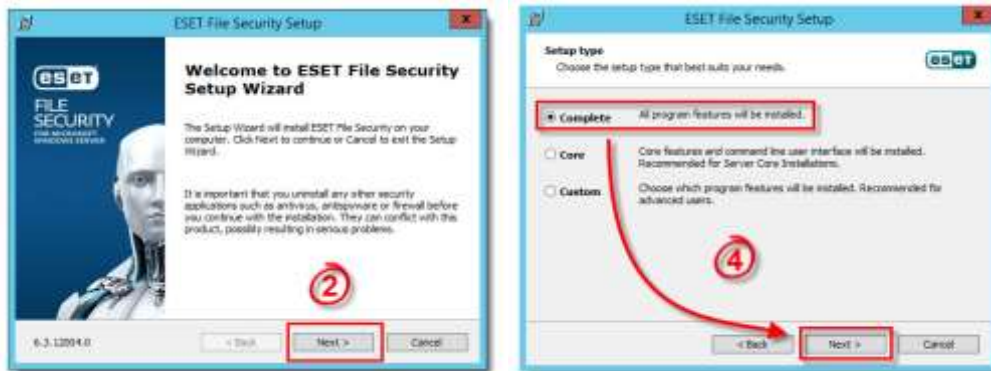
ESET File Security Setup

eset
FILE SECURITY
FOR MICROSOFT WINDOWS SERVER

Welcome to ESET File Security Setup Wizard

The Setup Wizard will install ESET File Security on your computer. Click Next to continue or Cancel to exit the Setup Wizard.

It is important that you uninstall any other security applications such as antivirus, antispyware or firewall before you continue with the installation. They can conflict with this product, possibly resulting in serious problems.

2

6.3.12004.0

< Back
Next >
Cancel

ESET File Security Setup

Setup type
Choose the setup type that best suits your needs.

eset

Complete
All program features will be installed.

Core
Core features and command line user interface will be installed. Recommended for Server Core Installations.

Custom
Choose which program features will be installed. Recommended for advanced users.

4

< Back
Next >
Cancel